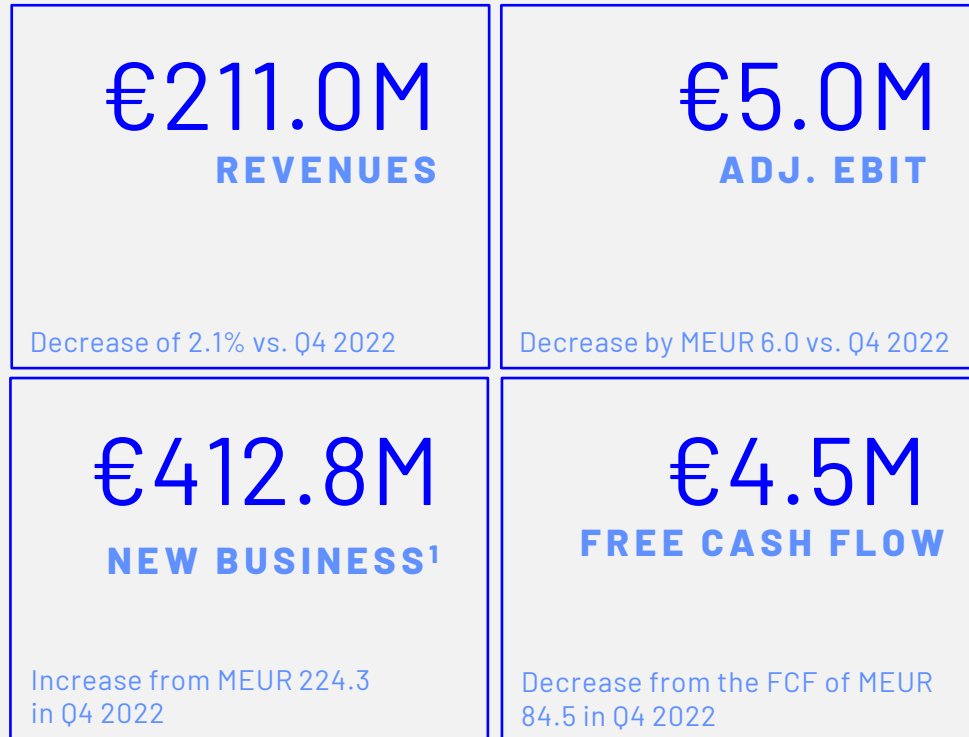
€211.0M
REVENUES

Decrease of 2.1% vs. Q4 2022

€5.0M
ADJ. EBIT

Decrease by MEUR 6.0 vs. Q4 2022

€412.8M
NEW BUSINESS$^1$

Increase from MEUR 224.3 in Q4 2022

€4.5M
FREE CASH FLOW

Decrease from the FCF of MEUR 84.5 in Q4 2022